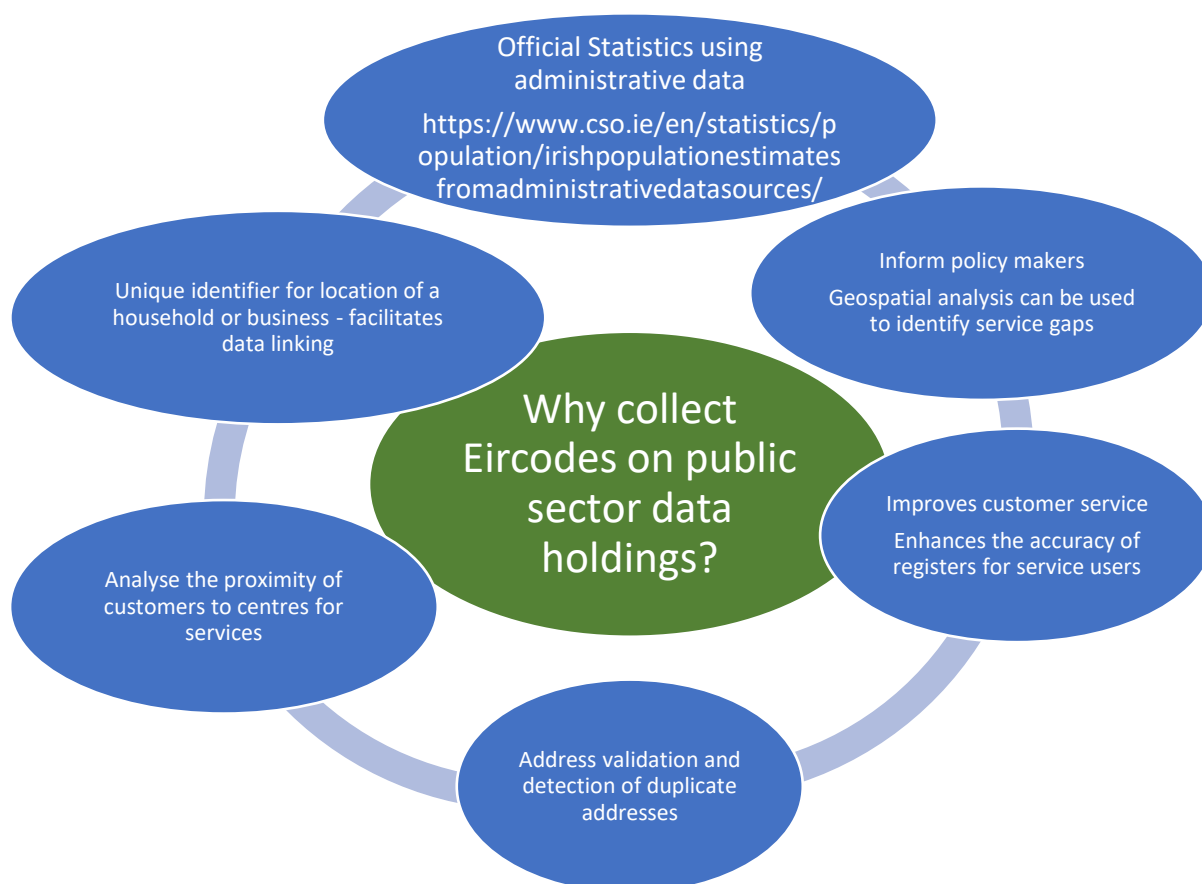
Why collect Eircodes on public sector data holdings?

Official Statistics using administrative data

https://www.cso.ie/en/statistics/population/irishpopulationestimatesfromadministrativedatasources/

Inform policy makers

Geospatial analysis can be used to identify service gaps

Improves customer service

Enhances the accuracy of registers for service users

Address validation and detection of duplicate addresses

Analyse the proximity of customers to centres for services

Unique identifier for location of a household or business - facilitates data linking